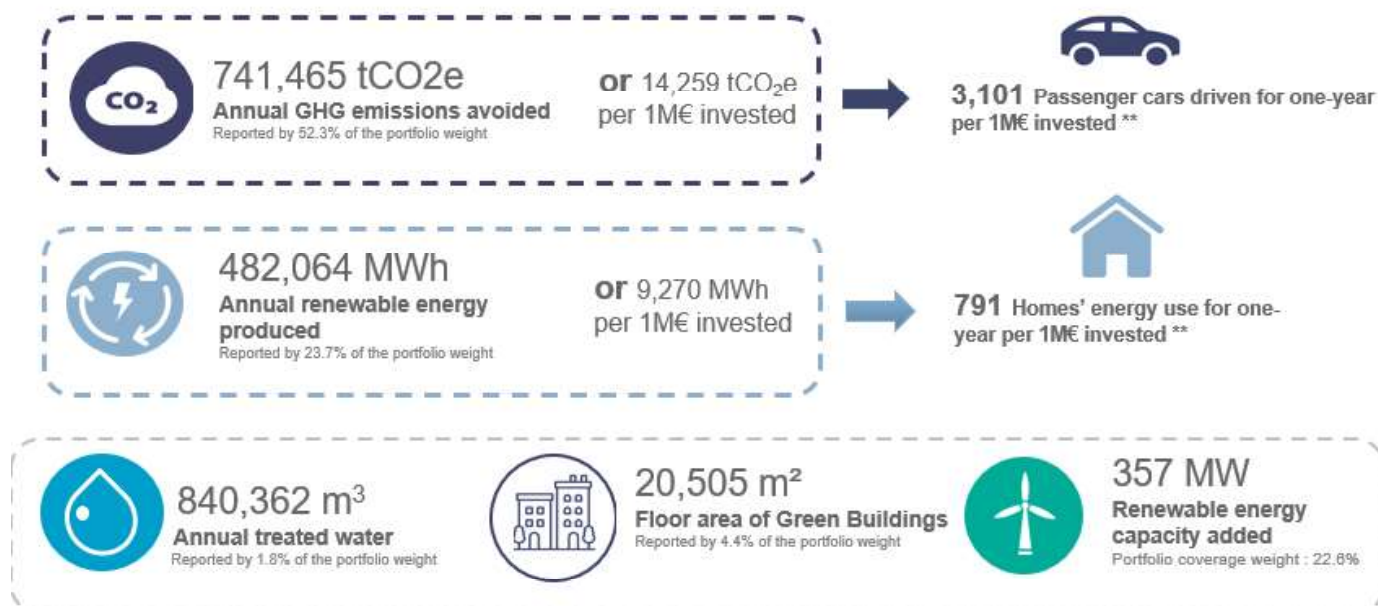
$CO_2$

741,465 tCO2e
Annual GHG emissions avoided
Reported by 52.3% of the portfolio weight

or 14,259 $tCO_2e$ per 1M€ invested

3,101 Passenger cars driven for one-year per 1M€ invested **

482,064 MWh
Annual renewable energy produced
Reported by 23.7% of the portfolio weight

or 9,270 MWh per 1M€ invested

791 Homes' energy use for one-year per 1M€ invested **

840,362 $m^3$
Annual treated water
Reported by 1.8% of the portfolio weight

20,505 m²
Floor area of Green Buildings
Reported by 4.4% of the portfolio weight

357 MW
Renewable energy capacity added
Portfolio coverage weight : 22.6%